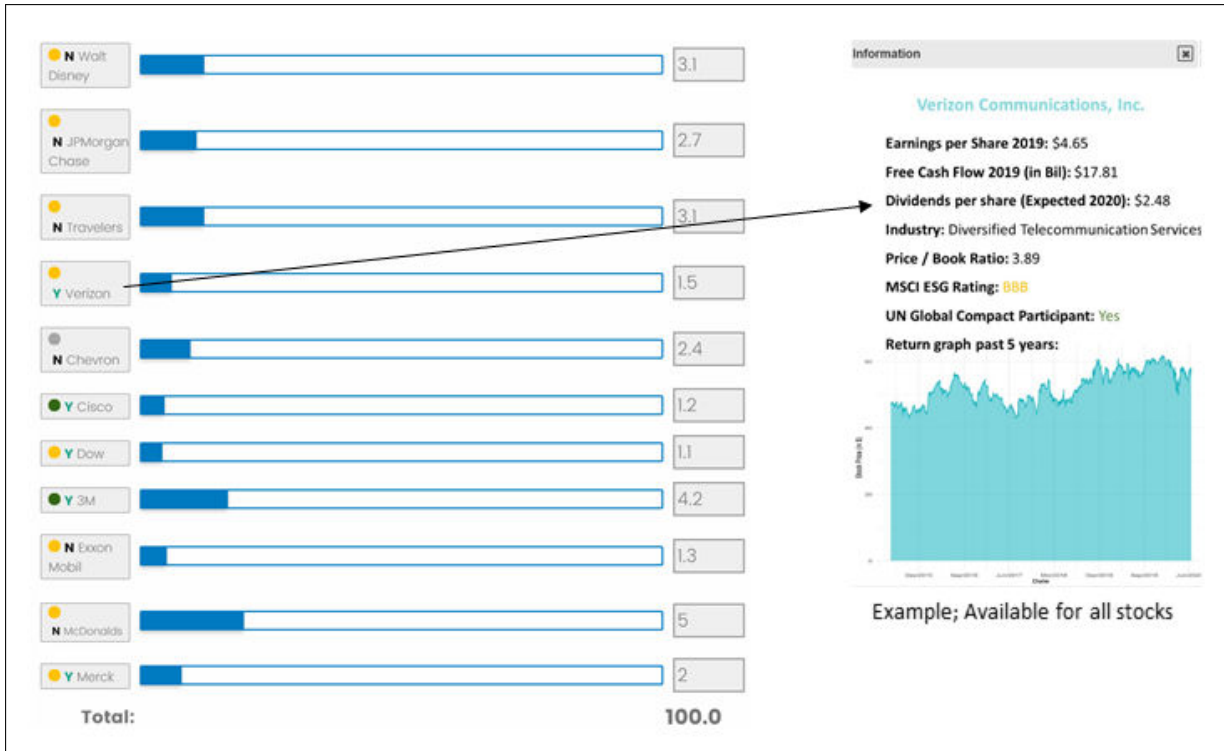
N Walt Disney 3.1

N JPMorgan Chase 2.7

N Travelers 3.1

Y Verizon 1.5

N Chevron 2.4

Y Cisco 1.2

Y Dow 1.1

Y 3M 4.2

N Exxon Mobil 1.3

N McDonalds 5

Y Merck 2

Total: 100.0

Information

Verizon Communications, Inc.

Earnings per Share 2019: $4.65

Free Cash Flow 2019 (in Bil): $17.81

Dividends per share (Expected 2020): $2.48

Industry: Diversified Telecommunication Services

Price / Book Ratio: 3.89

MSCI ESG Rating: BBB

UN Global Compact Participant: Yes

Return graph past 5 years:

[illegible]

Example; Available for all stocks